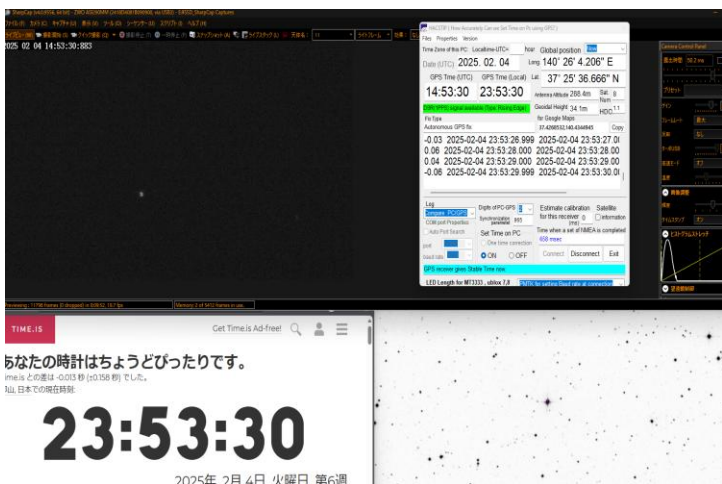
2025 02 04 14:53:30:883

HkGTP ( How Accurately Can we Set Time on Pc using GPS? )
Files Properties Version
Time Zone of this PC: Localtime-UTC= hour Global position
Date (UTC) 2025. 02. 04 Long 140° 26' 4.206" E
GPS Time (UTC) GPS Time (Local) Lat 37° 25' 36.666" N
14:53:30 23:53:30 Antenna Altitude 288.4m Sat. Num 8
1PPS signal available. Type: Rising Edge Geoidal Height 34.1m HDG 1.1
Fix Type for Google Maps
Autonomous GPS fix 37.42685322,140.4344845 Copy
-0.03 2025-02-04 23:53:26.999 2025-02-04 23:53:27.00
0.06 2025-02-04 23:53:28.000 2025-02-04 23:53:28.00
0.04 2025-02-04 23:53:29.000 2025-02-04 23:53:29.00
-0.06 2025-02-04 23:53:29.999 2025-02-04 23:53:30.00
Log
Digits of PC-GPS
Estimate calibration for this receiver Satellite information
Set Time on PC
One time correction
ON OFF
Time when a set of NMEA is completed
Connect Disconnect Exit
GPS receiver gives Stable Time now.
LED Length for MT3333 , ublox 7,8

Camera Control Panel

TIME.IS
Get Time.is Ad-free!
あなたの時計はちょうどぴったりです。
time.is との差は -0.013 秒 (±0.158 秒) でした。
日本での現在時刻:
23:53:30
2025年 2月 4日 火曜日 第6週